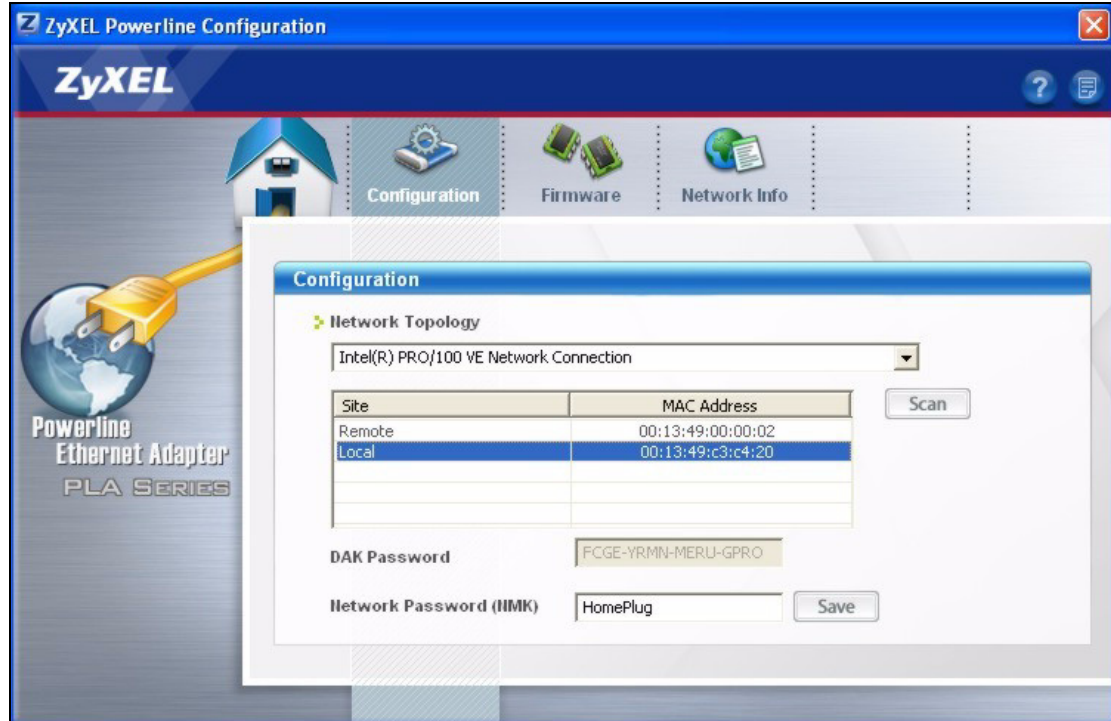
ZyXEL Powerline Configuration

ZyXEL

Configuration

Firmware

Network Info

Powerline Ethernet Adapter

PLA SERIES

Configuration

Network Topology

Intel(R) PRO/100 VE Network Connection

| Site | MAC Address |
|---|---|
| Remote | 00:13:49:00:00:02 |
| Local | 00:13:49:c3:c4:20 |

Scan

DAK Password

FCGE-YRMN-MERU-GPRO

Network Password (NMK)

HomePlug

Save